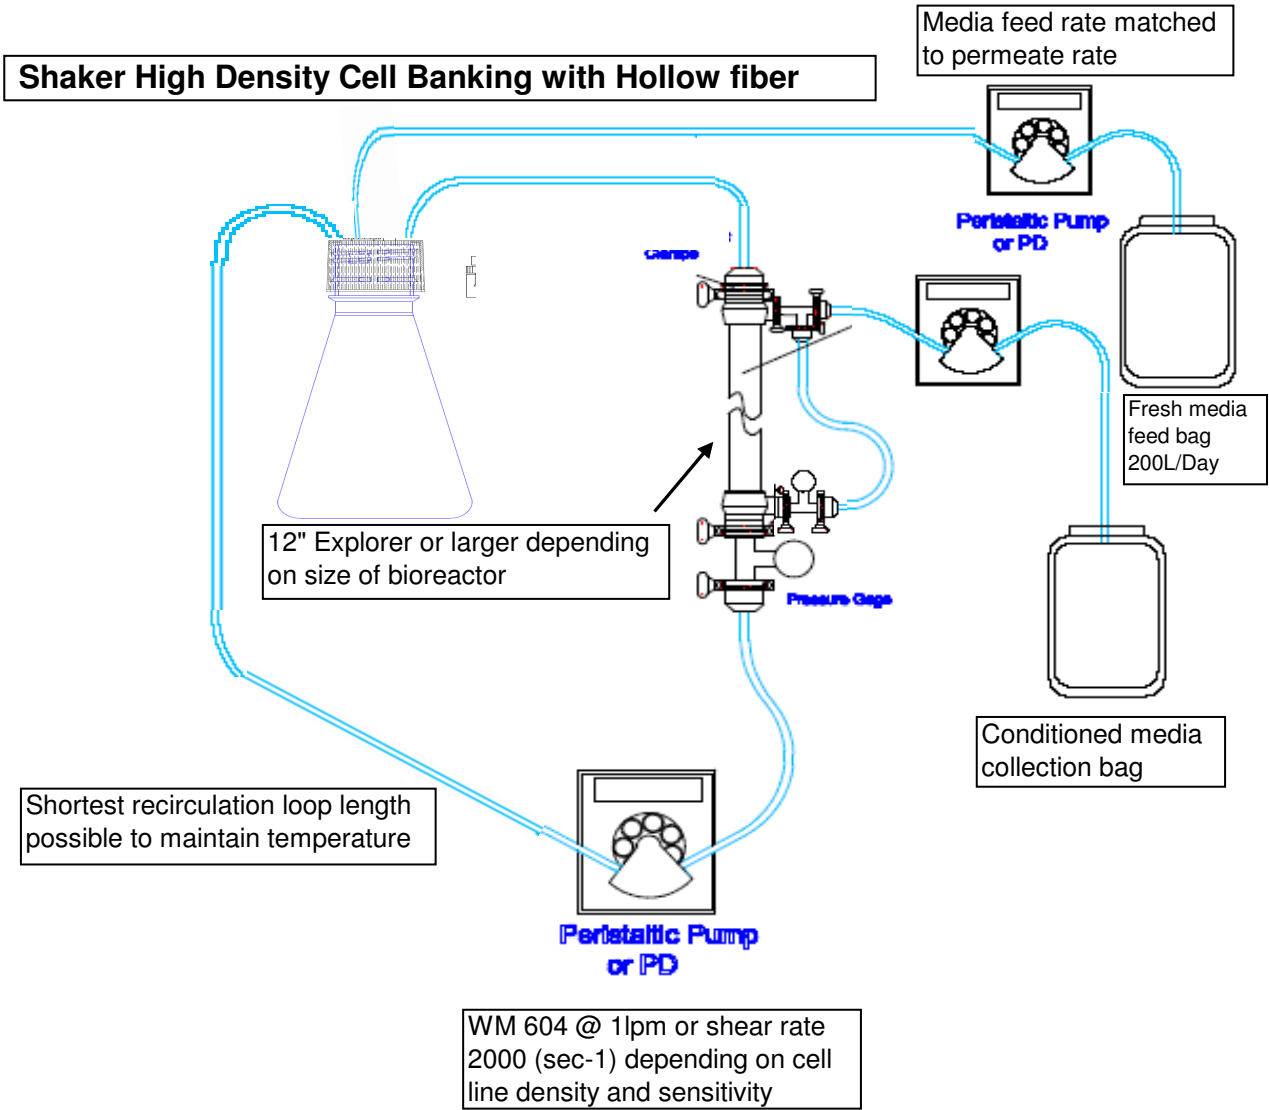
Shaker High Density Cell Banking with Hollow fiber

Media feed rate matched to permeate rate

Peristaltic Pump or PD

Clamps

Fresh media feed bag 200L/Day

12" Explorer or larger depending on size of bioreactor

Pressure Gage

Conditioned media collection bag

Shortest recirculation loop length possible to maintain temperature

Peristaltic Pump or PD

WM 604 @ 1lpm or shear rate 2000 (sec-1) depending on cell line density and sensitivity